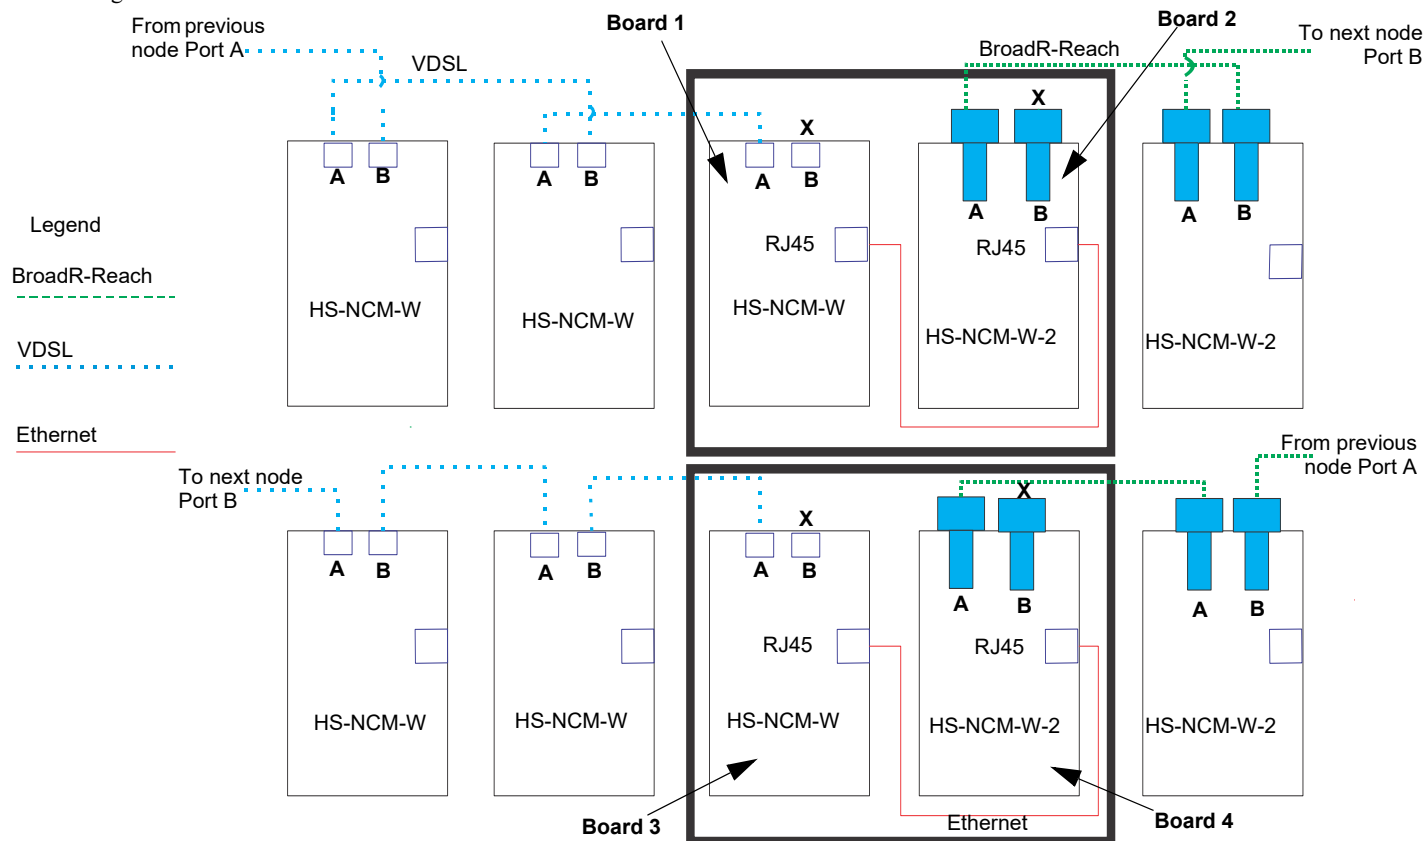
From previous node Port A

VDSL

Board 1

Board 2

BroadR-Reach

To next node Port B

X

X

A B

A B

A B

A B

A B

A B

Legend

BroadR-Reach

VDSL

Ethernet

RJ45

RJ45

HS-NCM-W

HS-NCM-W

HS-NCM-W

HS-NCM-W-2

HS-NCM-W-2

To next node Port B

From previous node Port A

X

X

A B

A B

A B

A B

A B

A B

RJ45

RJ45

HS-NCM-W

HS-NCM-W

HS-NCM-W

HS-NCM-W-2

HS-NCM-W-2

Board 3

Ethernet

Board 4